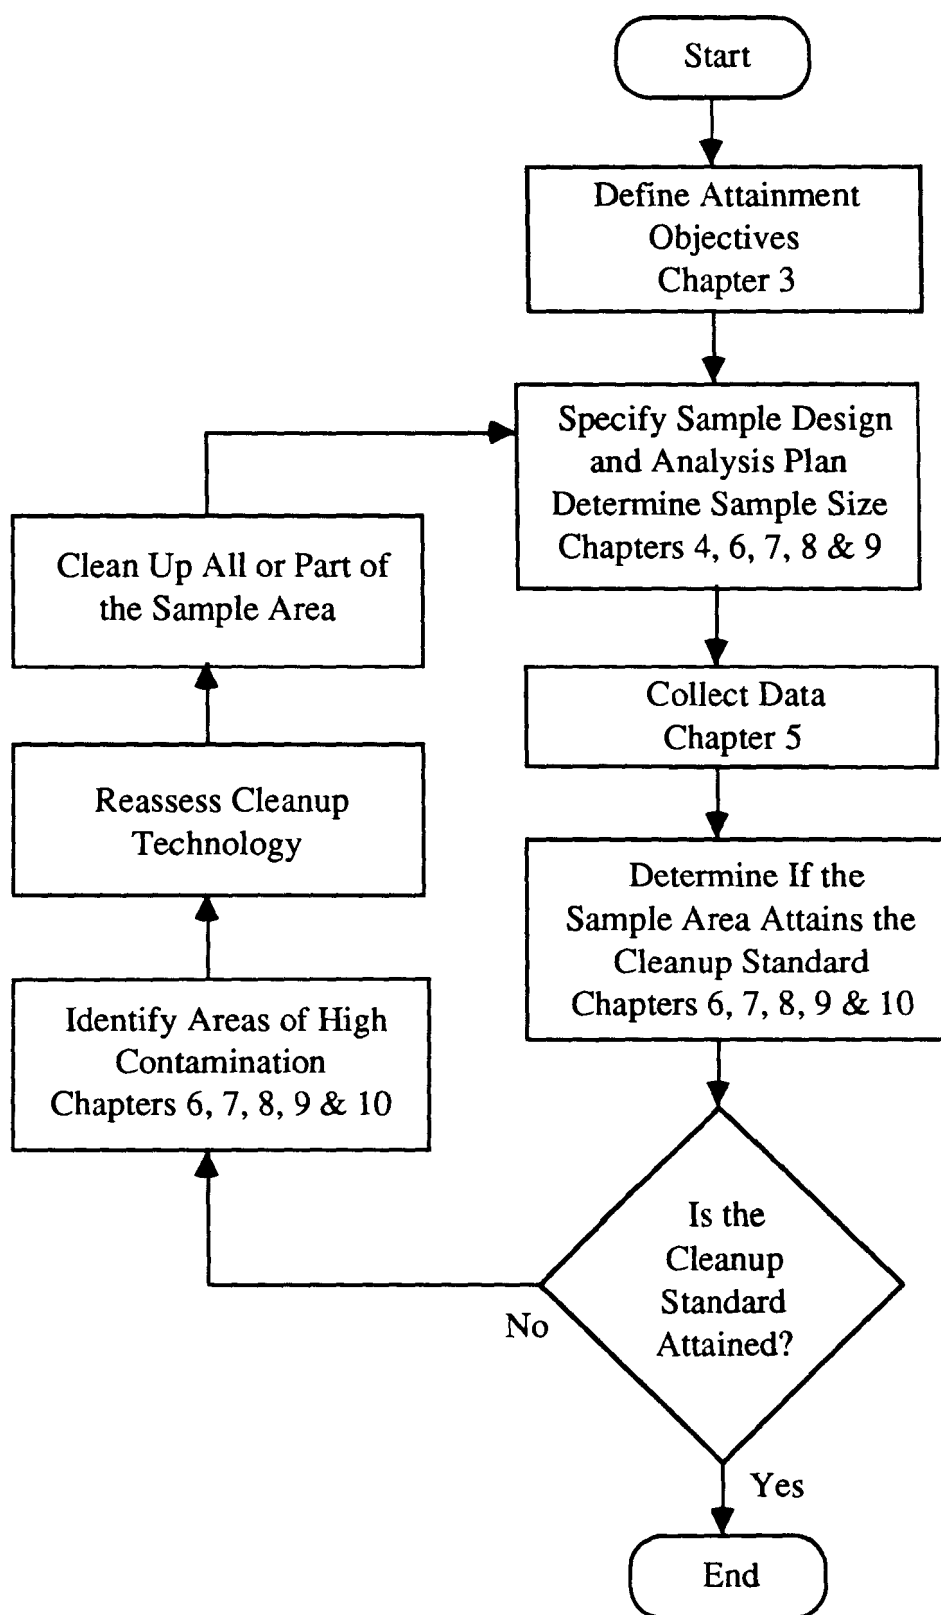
Start

Define Attainment Objectives Chapter 3

Specify Sample Design and Analysis Plan Determine Sample Size Chapters 4, 6, 7, 8 & 9

Collect Data Chapter 5

Determine If the Sample Area Attains the Cleanup Standard Chapters 6, 7, 8, 9 & 10

Is the Cleanup Standard Attained?

Yes

End

No

Identify Areas of High Contamination Chapters 6, 7, 8, 9 & 10

Reassess Cleanup Technology

Clean Up All or Part of the Sample Area